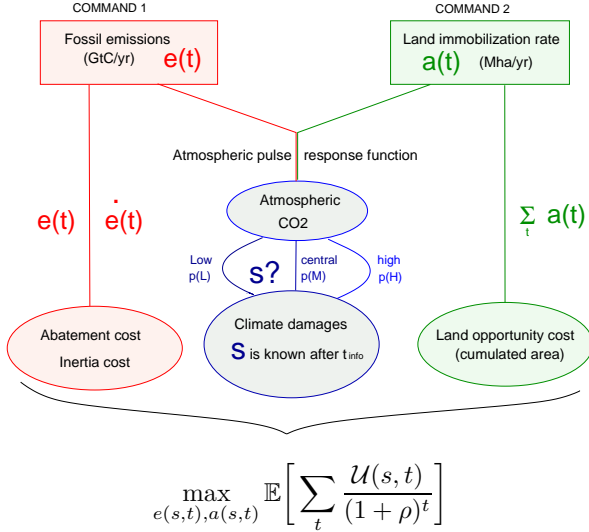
COMMAND 1

Fossil emissions (GtC/yr) e(t)

COMMAND 2

Land immobilization rate (Mha/yr) a(t)

Atmospheric pulse response function

$e(t)$ $\dot{e}(t)$

Atmospheric CO2

Low p(L)

s?

central p(M)

high p(H)

$\sum_t a(t)$

Abatement cost

Inertia cost

Climate damages

s is known after $t_{info}$

Land opportunity cost (cumulated area)

$\max_{e(s,t),a(s,t)} \mathbb{E}\left[\sum_t \frac{\mathcal{U}(s,t)}{(1+\rho)^t}\right]$